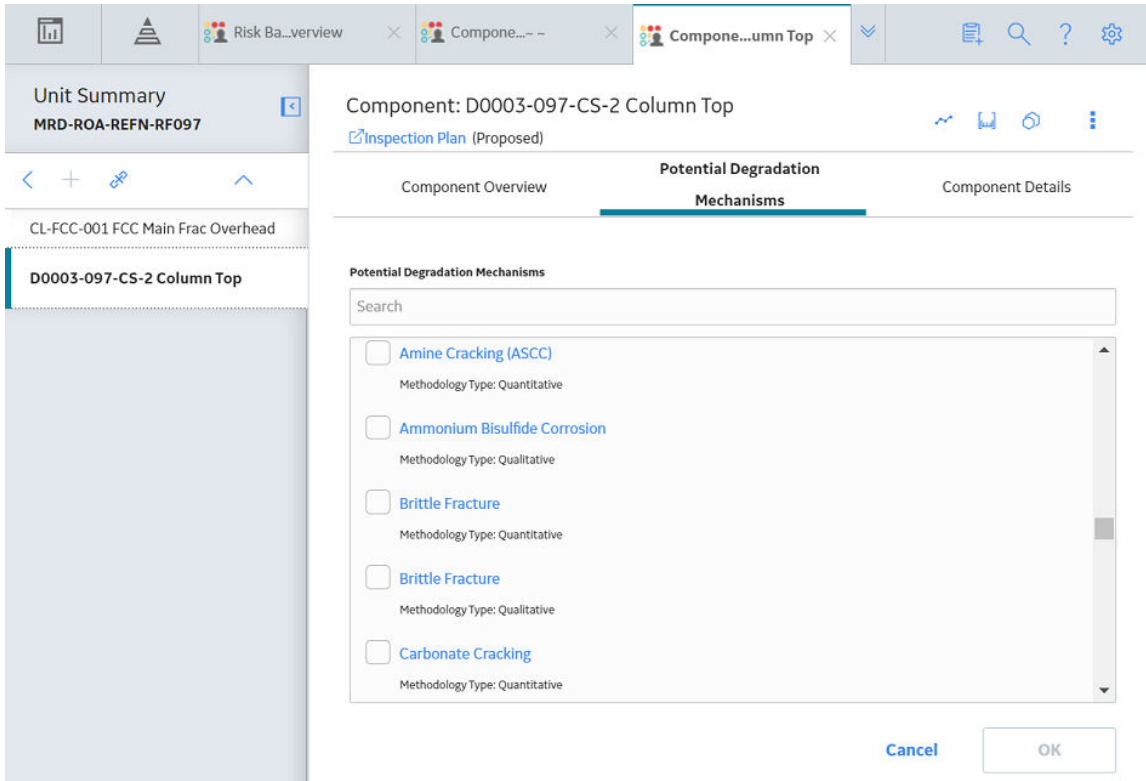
Risk Ba...verview ×
Compone... - - ×
Compone...umn Top ×

Unit Summary
MRD-ROA-REFN-RF097

CL-FCC-001 FCC Main Frac Overhead
D0003-097-CS-2 Column Top

Component: D0003-097-CS-2 Column Top
Inspection Plan (Proposed)

Component Overview
Potential Degradation Mechanisms
Component Details

Potential Degradation Mechanisms
Search

Amine Cracking (ASCC)
Methodology Type: Quantitative
Ammonium Bisulfide Corrosion
Methodology Type: Qualitative
Brittle Fracture
Methodology Type: Quantitative
Brittle Fracture
Methodology Type: Qualitative
Carbonate Cracking
Methodology Type: Quantitative

Cancel
OK